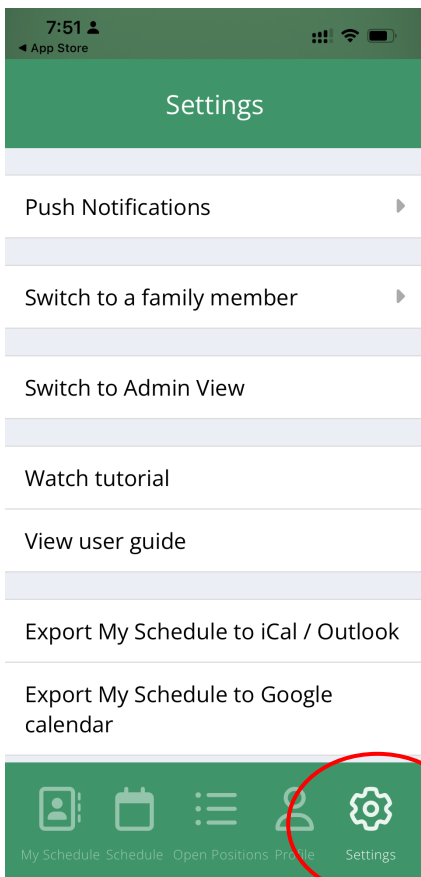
7:51
◄ App Store

Settings

Push Notifications

Switch to a family member

Switch to Admin View

Watch tutorial

View user guide

Export My Schedule to iCal / Outlook

Export My Schedule to Google calendar

My Schedule Schedule Open Positions Profile Settings